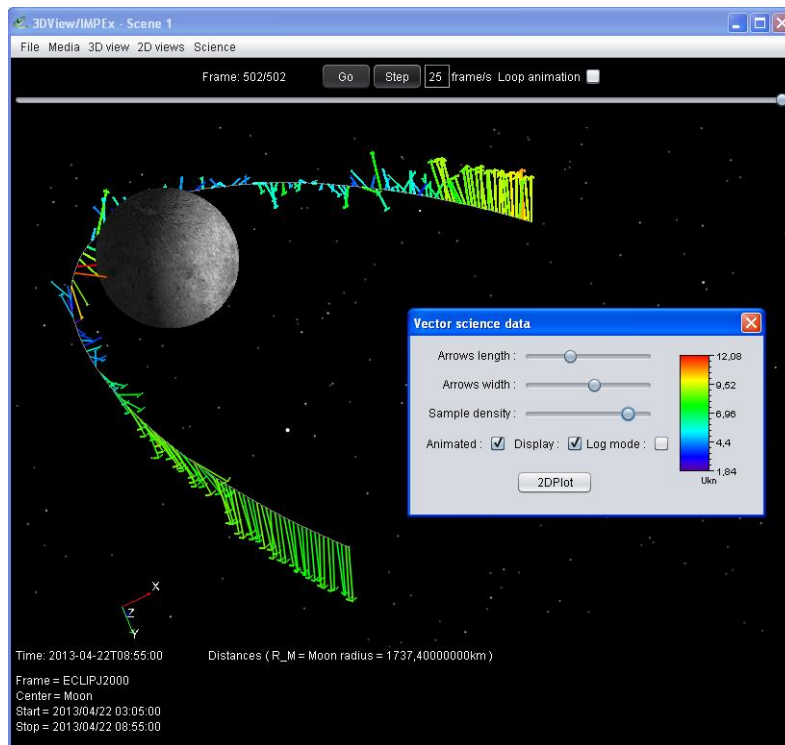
3DView/IMPEx - Scene 1

File Media 3D view 2D views Science

Frame: 502/502 Go Step 25 frame/s Loop animation

Vector science data

Arrows length :

Arrows width :

Sample density :

Animated : Display : Log mode :

2DPlot

12,08
9,52
6,96
4,4
1,84
Ukn

X
Z
Y

Time: 2013-04-22T08:55:00

Distances ( R_M = Moon radius = 1737,40000000km )

Frame = ECLIPJ2000
Center = Moon
Start = 2013/04/22 03:05:00
Stop = 2013/04/22 08:55:00